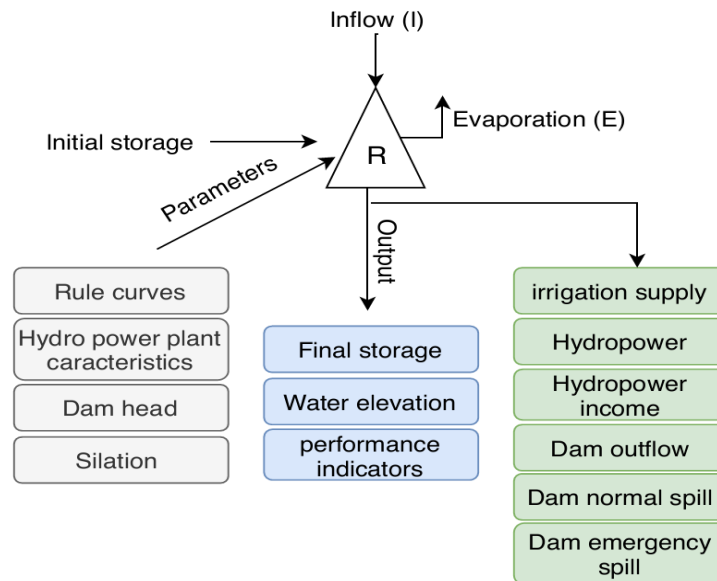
Inflow (I)

Initial storage

Evaporation (E)

R

Parameters

Output

Rule curves

Hydro power plant caracteristics

Dam head

Silation

Final storage

Water elevation

performance indicators

irrigation supply

Hydropower

Hydropower income

Dam outflow

Dam normal spill

Dam emergency spill